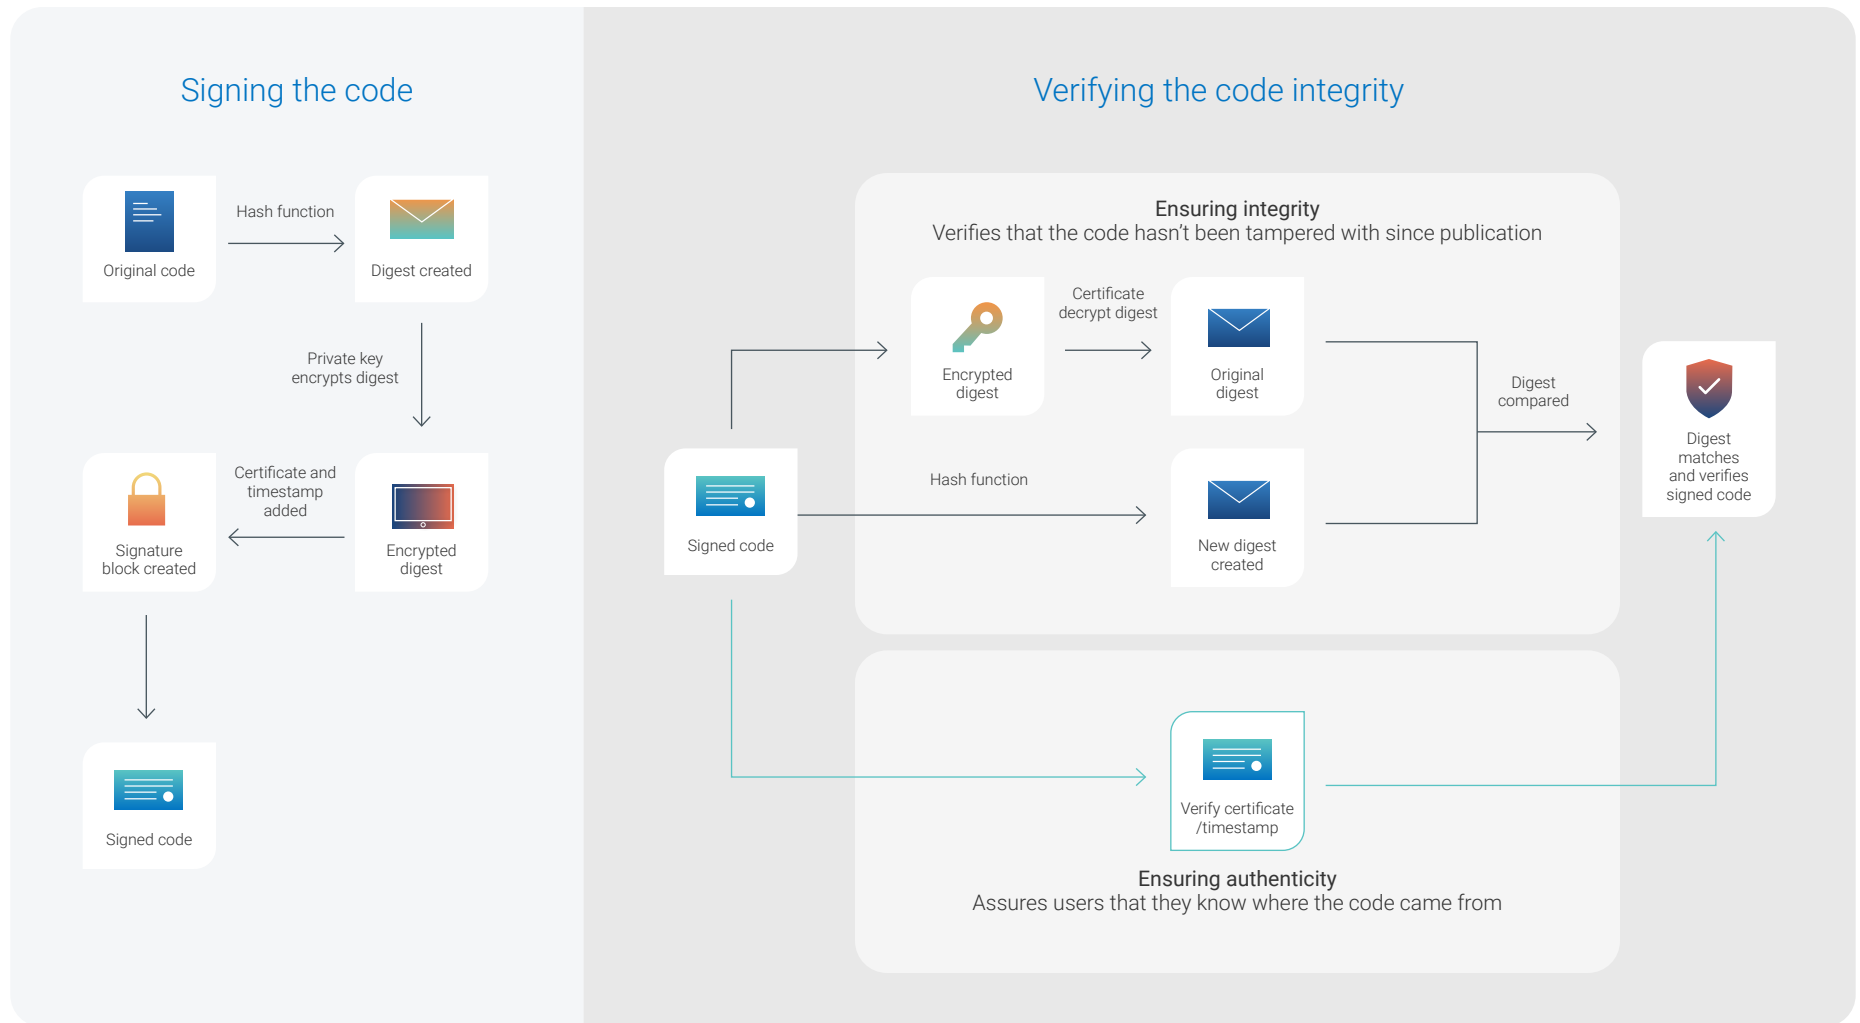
Signing the code

Original code

Hash function

Digest created

Private key encrypts digest

Certificate and timestamp added

Signature block created

Encrypted digest

Signed code

Verifying the code integrity

Ensuring integrity
Verifies that the code hasn't been tampered with since publication

Encrypted digest

Certificate decrypt digest

Original digest

Digest compared

Digest matches and verifies signed code

Signed code

Hash function

New digest created

Verify certificate /timestamp

Ensuring authenticity
Assures users that they know where the code came from